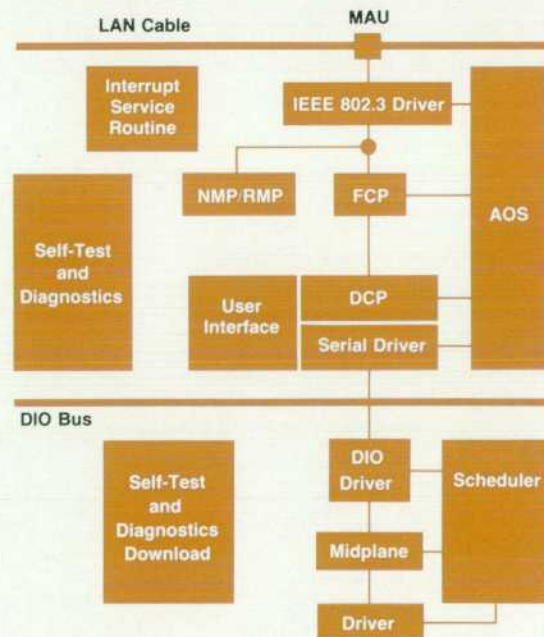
LAN Cable

MAU

Interrupt Service Routine

IEEE 802.3 Driver

NMP/RMP

FCP

AOS

Self-Test and Diagnostics

User Interface

DCP

Serial Driver

DIO Bus

Self-Test and Diagnostics Download

DIO Driver

Scheduler

Midplane

Driver